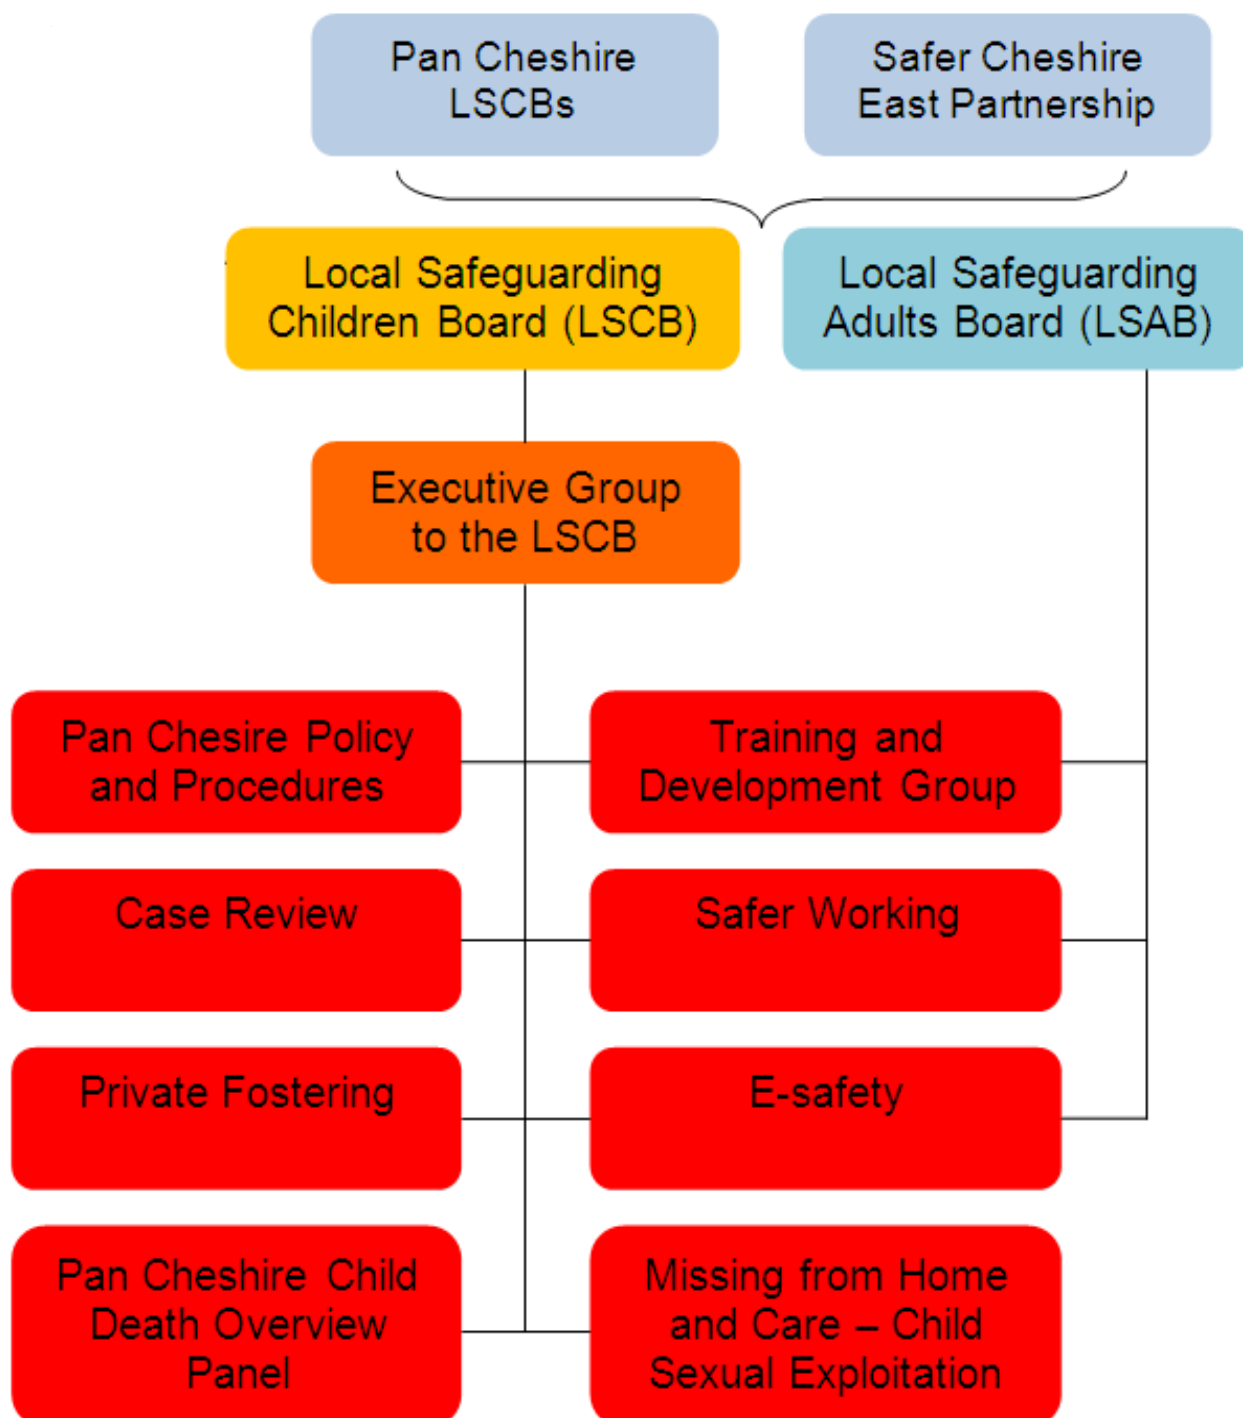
Pan Cheshire LSCBs

Safer Cheshire East Partnership

Local Safeguarding Children Board (LSCB)

Local Safeguarding Adults Board (LSAB)

Executive Group to the LSCB

Pan Chesire Policy and Procedures

Training and Development Group

Case Review

Safer Working

Private Fostering

E-safety

Pan Cheshire Child Death Overview Panel

Missing from Home and Care – Child Sexual Exploitation